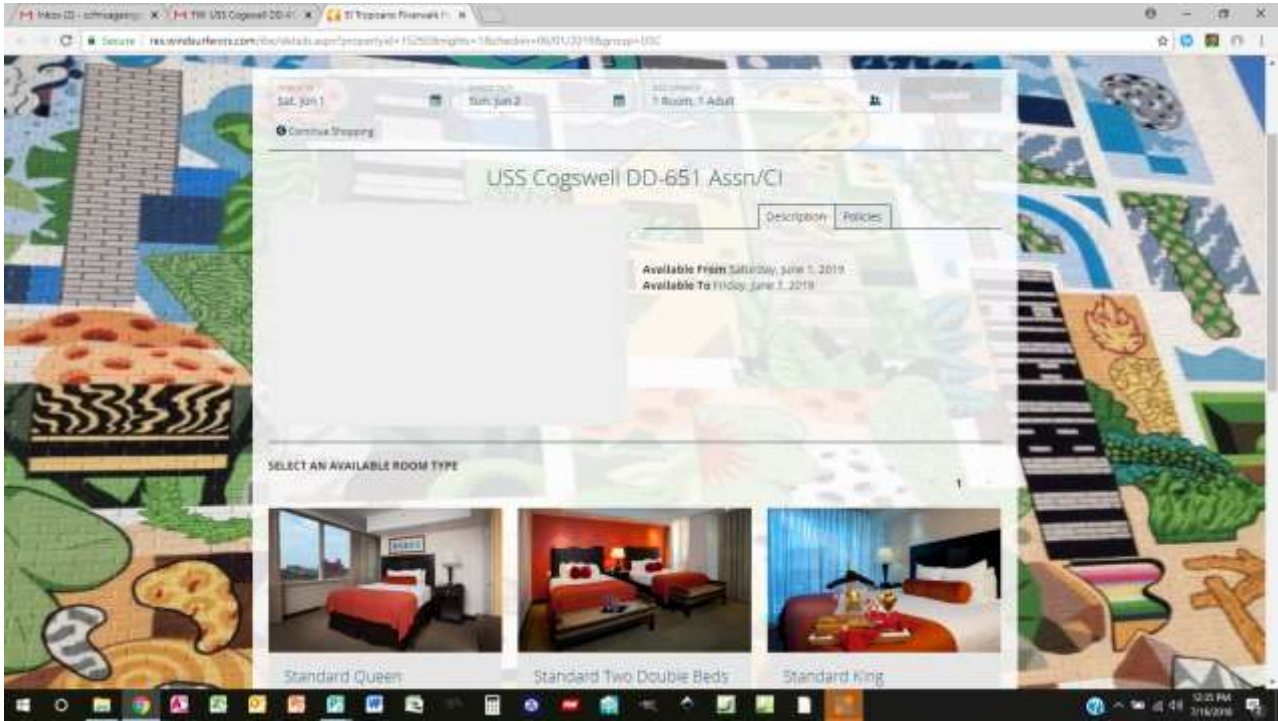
Inbox (2) - cofmagang × | FW: USS Cogswell DD-6 × | El Tropicano Riverwalk × |

Secure | res.windsurfercrs.com/ibe/details.aspx?propertyid=15250&nights=1&checkin=06/01/2019&group=USC

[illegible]
Sat, Jun 1
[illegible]
Sun, Jun 2
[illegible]
1 Room, 1 Adult
Available

Continue Shopping

USS Cogswell DD-651 Assn/CI

Description | Policies

Available From Saturday, June 1, 2019
Available To Friday, June 7, 2019

SELECT AN AVAILABLE ROOM TYPE

1

Standard Queen
Standard Two Double Beds
Standard King

12:35 PM
3/16/2018